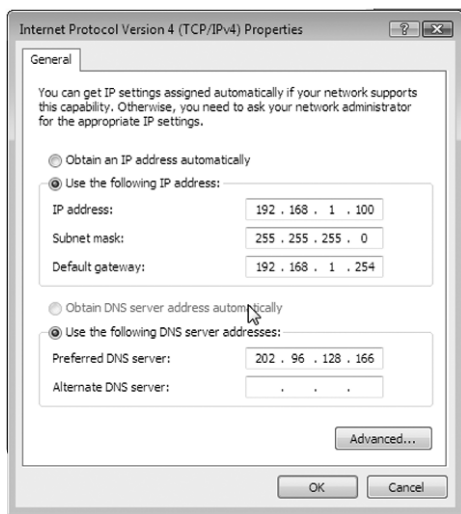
Internet Protocol Version 4 (TCP/IPv4) Properties

?

General

You can get IP settings assigned automatically if your network supports this capability. Otherwise, you need to ask your network administrator for the appropriate IP settings.

Obtain an IP address automatically

Use the following IP address:

IP address: 192 . 168 . 1 . 100

Subnet mask: 255 . 255 . 255 . 0

Default gateway: 192 . 168 . 1 . 254

Obtain DNS server address automatically

Use the following DNS server addresses:

Preferred DNS server: 202 . 96 . 128 . 166

Alternate DNS server: . . .

Advanced...

OK

Cancel